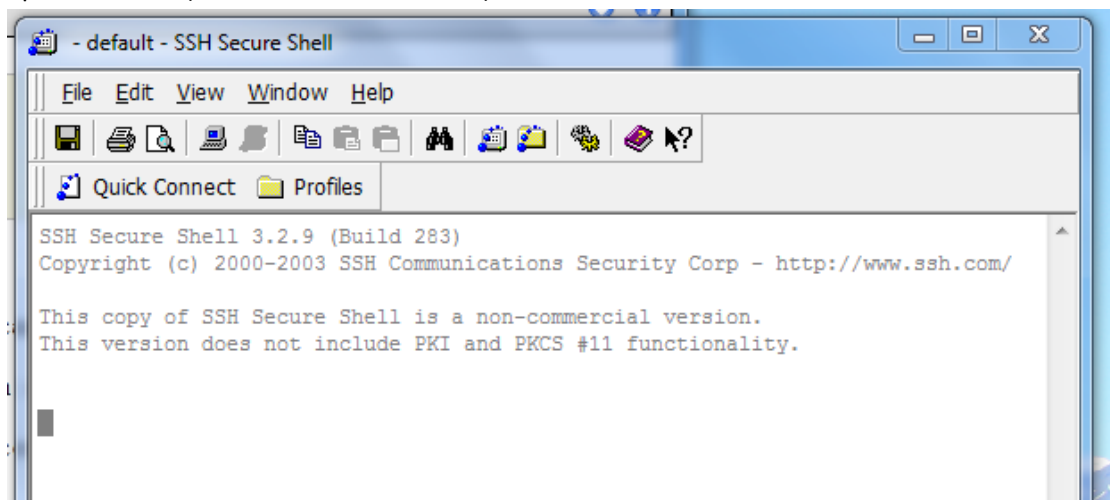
- default - SSH Secure Shell

File Edit View Window Help

Quick Connect Profiles

SSH Secure Shell 3.2.9 (Build 283)
Copyright (c) 2000-2003 SSH Communications Security Corp - http://www.ssh.com/

This copy of SSH Secure Shell is a non-commercial version.
This version does not include PKI and PKCS #11 functionality.